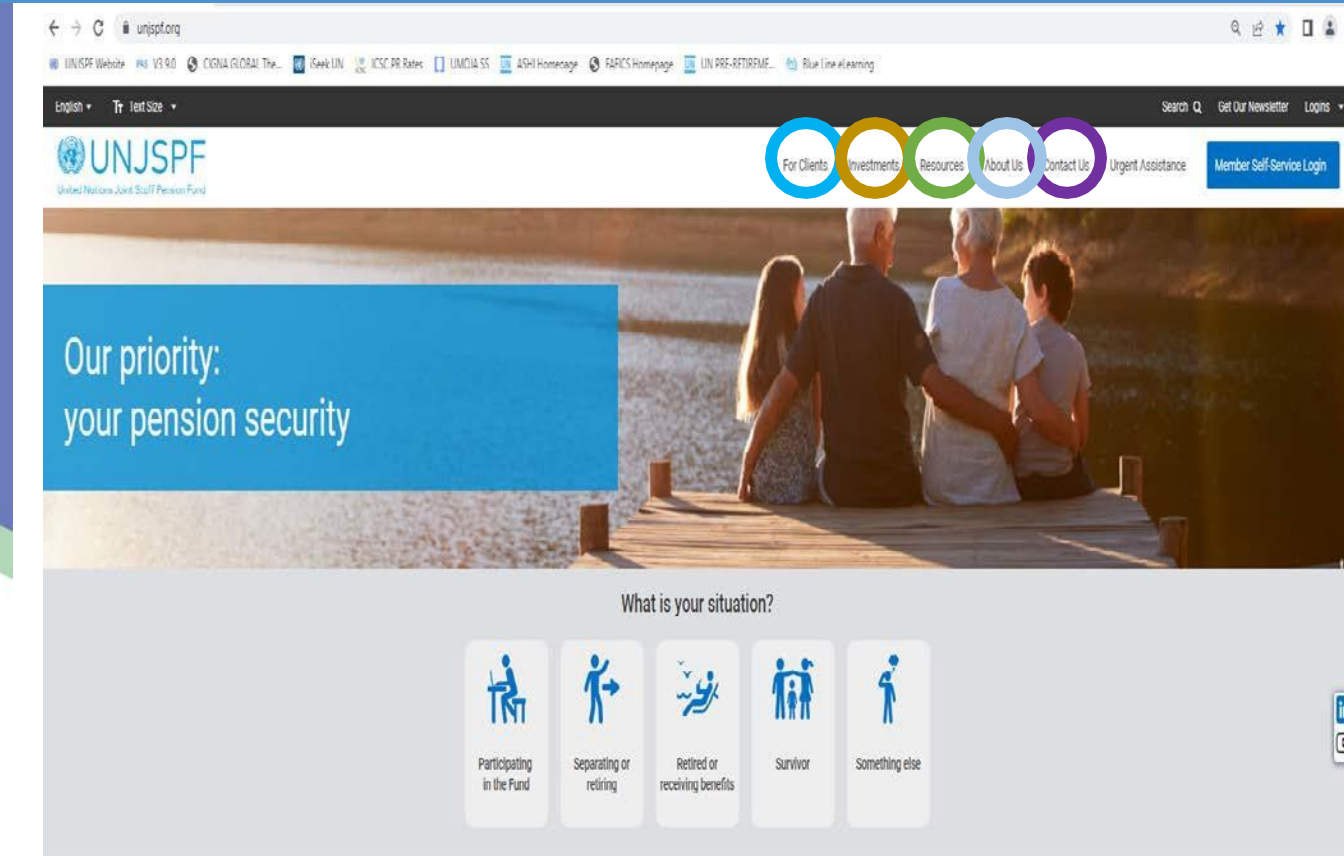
unjspf.org

UNJSPF Website V3.9.0 CIGNA GLOBAL The... iSeek UN ICSC PR Rates UMOJA SS ASHI Homepage FAFICS Homepage UN PRE-RETIREME... Blue Line eLearning

English Text Size

Search Get Our Newsletter Logins

UNJSPF
United Nations Joint Staff Pension Fund

For Clients Investments Resources About Us Contact Us Urgent Assistance Member Self-Service Login

Our priority:
your pension security

What is your situation?

Participating in the Fund

Separating or retiring

Retired or receiving benefits

Survivor

Something else